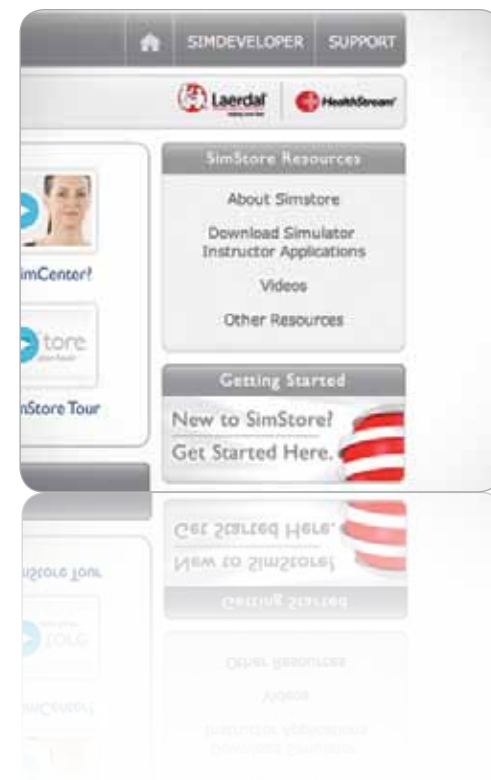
SIMDEVELOPER SUPPORT

Laerdal

HealthStream

imCenter?

tore

nStore Tour

SimStore Resources

About Simstore

Download Simulator Instructor Applications

Videos

Other Resources

Getting Started

New to SimStore? Get Started Here.